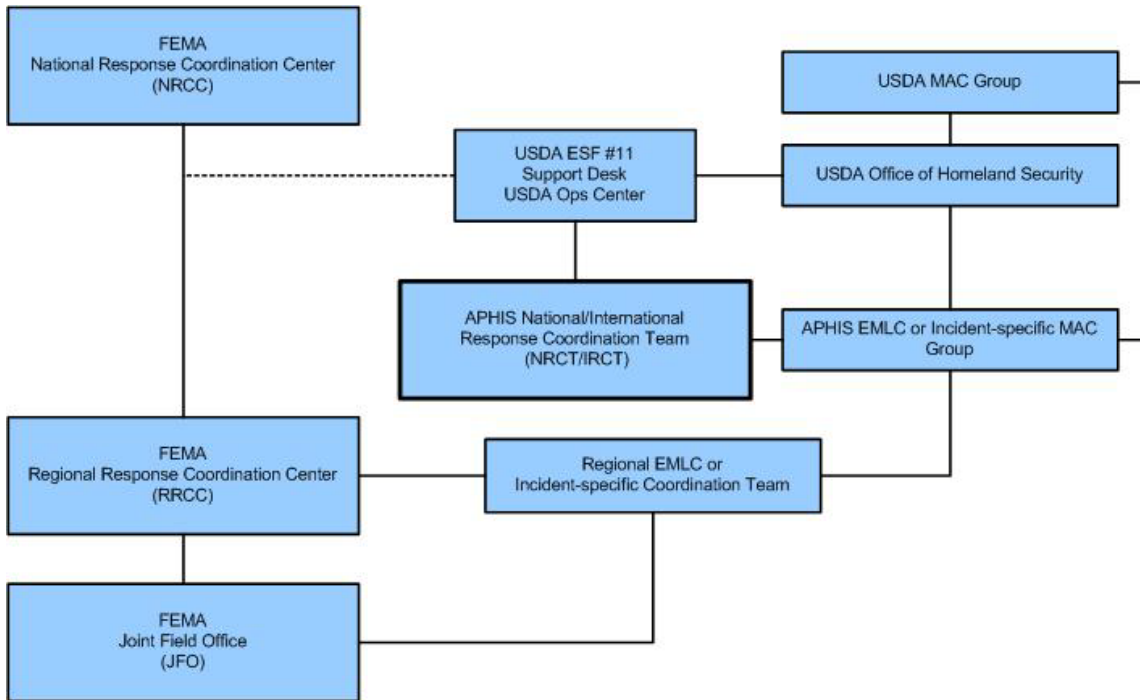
FEMA
National Response Coordination Center
(NRCC)

USDA MAC Group

USDA ESF #11
Support Desk
USDA Ops Center

USDA Office of Homeland Security

APHIS National/International
Response Coordination Team
(NRCT/IRCT)

APHIS EMLC or Incident-specific MAC Group

FEMA
Regional Response Coordination Center
(RRCC)

Regional EMLC or
Incident-specific Coordination Team

FEMA
Joint Field Office
(JFO)